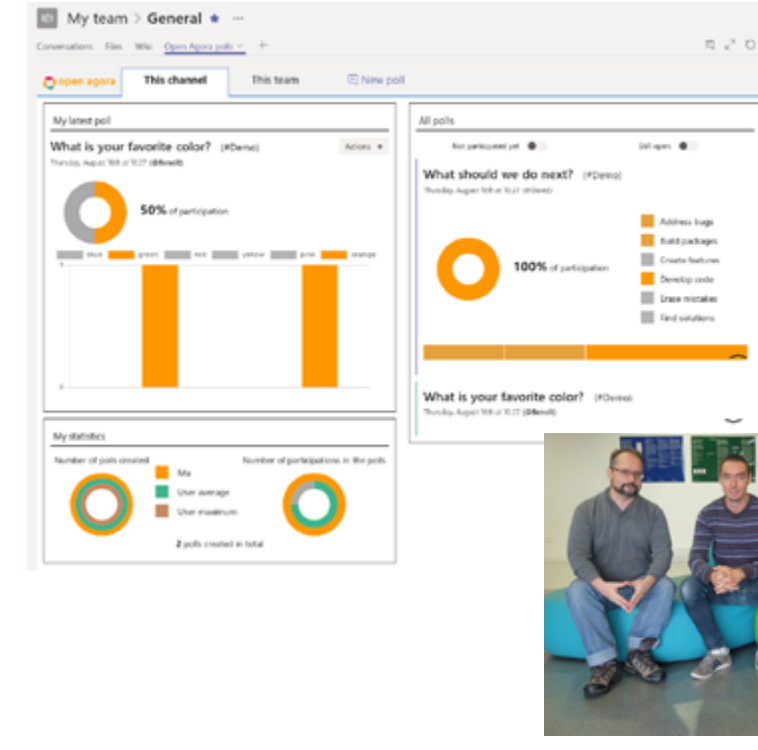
My team > General ★ ···

Conversations Files Wiki Open Agora polls + 

open agora This channel This team New poll

My latest poll

What is your favorite color? (#Demo)

Thursday, August 18th at 10:27 (@fenolt)

Actions

50% of participation

blue green red yellow pink orange

1

0

All polls

Not participated yet Still open

What should we do next? (#Demo)

Thursday, August 18th at 10:27 (@fenolt)

100% of participation

Address bugs
Build packages
Create features
Develop code
Erase mistakes
Find solutions

What is your favorite color? (#Demo)

Thursday, August 18th at 10:27 (@fenolt)

My statistics

Number of polls created

Me
User average
User maximum

2 polls created in total

Number of participations in the polls